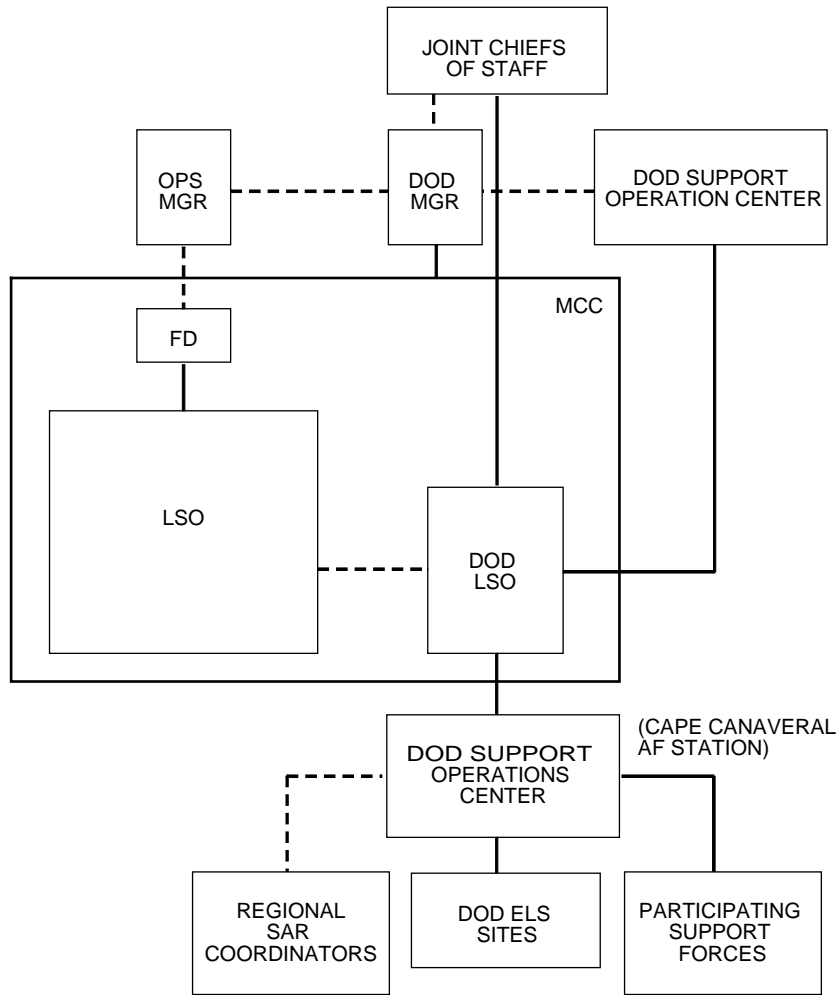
JOINT CHIEFS OF STAFF

OPS MGR

DOD MGR

DOD SUPPORT OPERATION CENTER

MCC

FD

LSO

DOD LSO

DOD SUPPORT OPERATIONS CENTER

(CAPE CANAVERAL AF STATION)

REGIONAL SAR COORDINATORS

DOD ELS SITES

PARTICIPATING SUPPORT FORCES